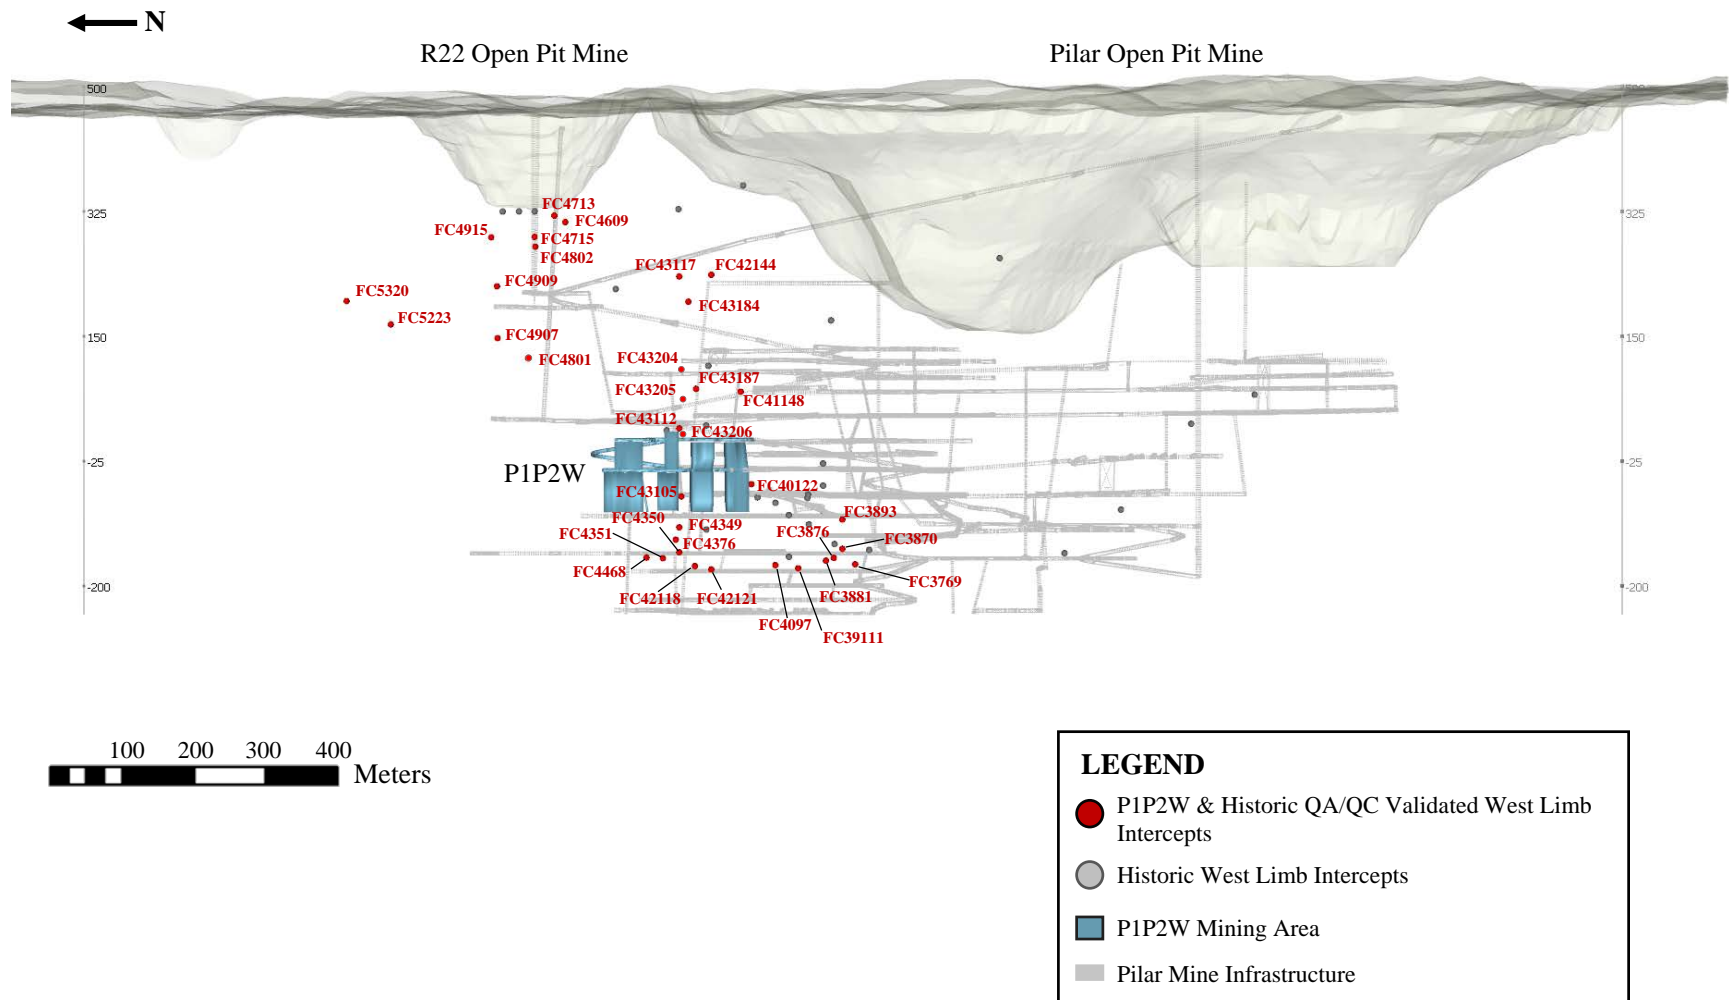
N

R22 Open Pit Mine

Pilar Open Pit Mine

500

325

150

-25

-200

325

150

-25

-200

FC4713
FC4609
FC4915
FC4715
FC4802
FC43117
FC42144
FC4909
FC5320
FC43184
FC5223
FC4907
FC4801
FC43204
FC43187
FC43205
FC41148
FC43112
FC43206
P1P2W
FC43105
FC40122
FC4350
FC4349
FC3893
FC4351
FC3876
FC4376
FC3870
FC4468
FC3769
FC42118
FC42121
FC3881
FC4097
FC39111

100 200 300 400
Meters

LEGEND
P1P2W & Historic QA/QC Validated West Limb Intercepts
Historic West Limb Intercepts
P1P2W Mining Area
Pilar Mine Infrastructure